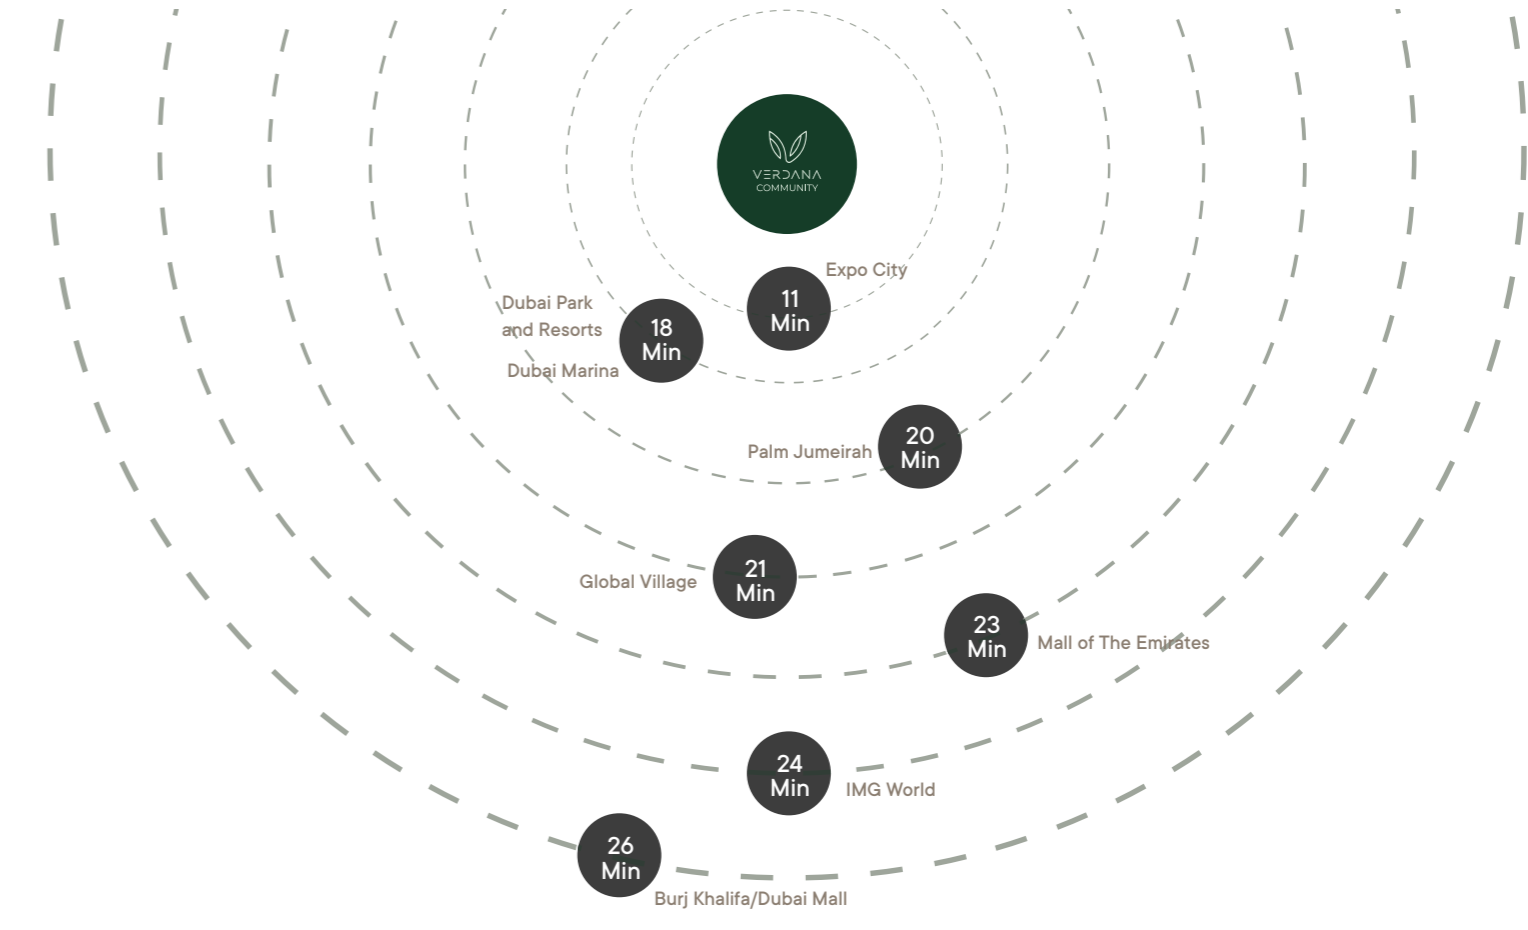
VERDANA
COMMUNITY

11
Min
Expo City

Dubai Park and Resorts
18
Min
Dubai Marina

Palm Jumeirah
20
Min

Global Village
21
Min

23
Min
Mall of The Emirates

24
Min
IMG World

26
Min
Burj Khalifa/Dubai Mall